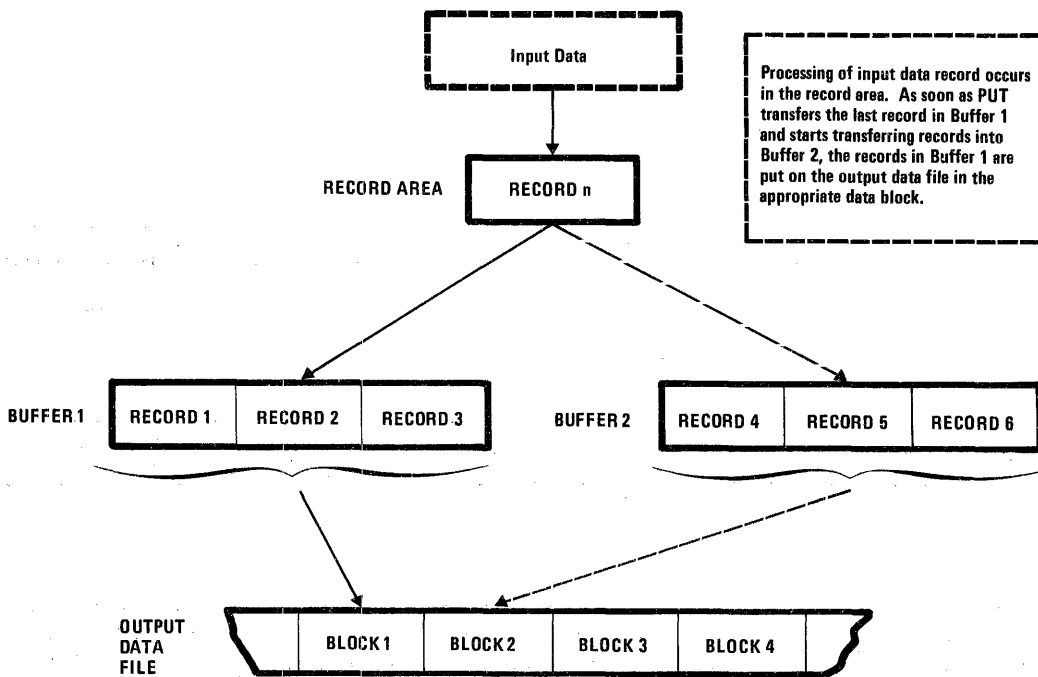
Input Data

Processing of input data record occurs in the record area. As soon as PUT transfers the last record in Buffer 1 and starts transferring records into Buffer 2, the records in Buffer 1 are put on the output data file in the appropriate data block.

RECORD AREA

RECORD n

BUFFER 1

RECORD 1

RECORD 2

RECORD 3

BUFFER 2

RECORD 4

RECORD 5

RECORD 6

OUTPUT DATA FILE

BLOCK 1

BLOCK 2

BLOCK 3

BLOCK 4